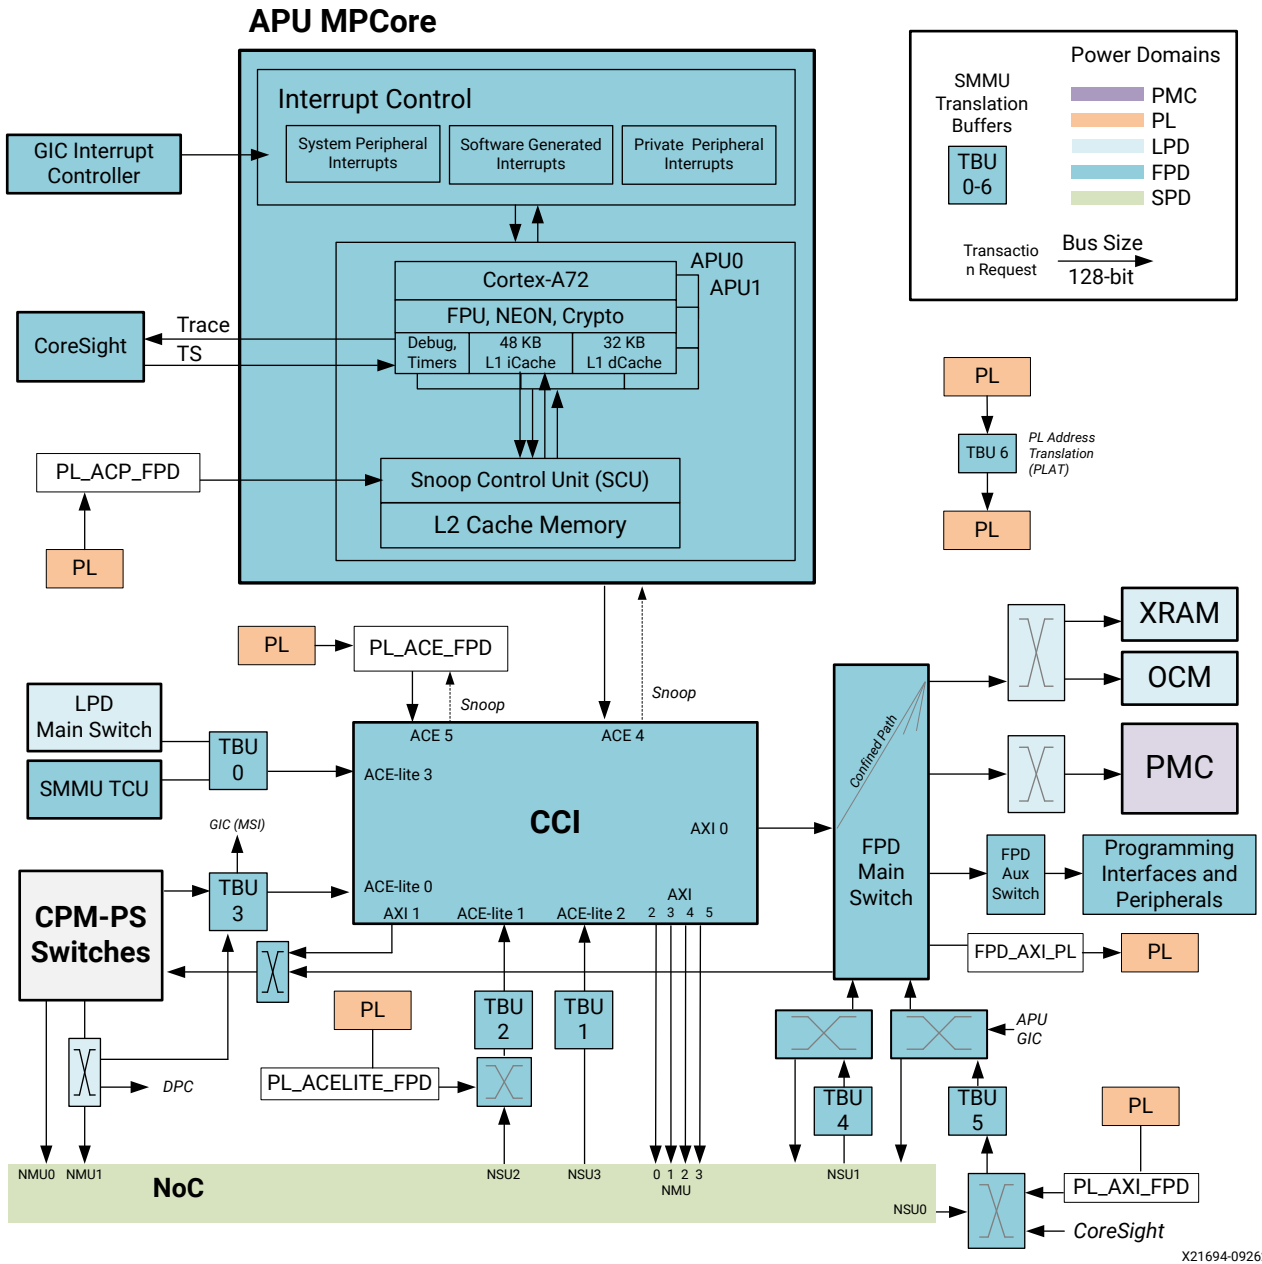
APU MPCore

Interrupt Control

System Peripheral Interrupts

Software Generated Interrupts

Private Peripheral Interrupts

GIC Interrupt Controller

APU0

APU1

Cortex-A72

FPU, NEON, Crypto

Debug, Timers

48 KB L1 iCache

32 KB L1 dCache

CoreSight

Trace

TS

PL_ACP_FPD

PL

Snoop Control Unit (SCU)

L2 Cache Memory

SMMU Translation Buffers

TBU 0-6

Power Domains

PMC

PL

LPD

FPD

SPD

Transaction Request

Bus Size

128-bit

PL

TBU 6

PL Address Translation (PLAT)

PL

PL

PL_ACE_FPD

Snoop

Snoop

LPD Main Switch

SMMU TCU

TBU 0

ACE 5

ACE 4

ACE-lite 3

CCI

AXI 0

GIC (MSI)

CPM-PS Switches

TBU 3

ACE-lite 0

AXI 1

ACE-lite 1

ACE-lite 2

AXI 2 3 4 5

XRAM

OCM

PMC

Confined Path

FPD Main Switch

FPD Aux Switch

Programming Interfaces and Peripherals

FPD_AXI_PL

PL

PL

PL_ACELITE_FPD

TBU 2

TBU 1

DPC

APU GIC

TBU 4

TBU 5

PL

PL_AXI_FPD

CoreSight

NMU0 NMU1

NoC

NSU2

NSU3

0 1 2 3 NMU

NSU1

NSU0

X21694-0926